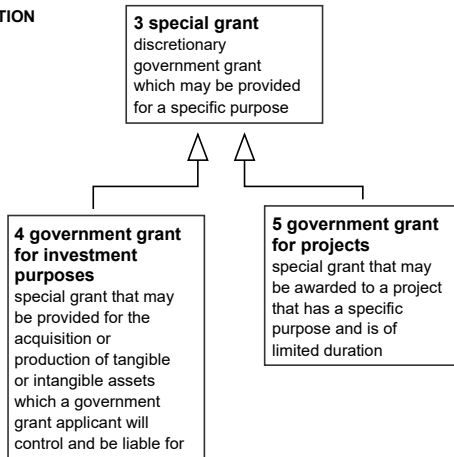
TION

**3 special grant**
discretionary government grant which may be provided for a specific purpose

**4 government grant for investment purposes**
special grant that may be provided for the acquisition or production of tangible or intangible assets which a government grant applicant will control and be liable for

**5 government grant for projects**
special grant that may be awarded to a project that has a specific purpose and is of limited duration